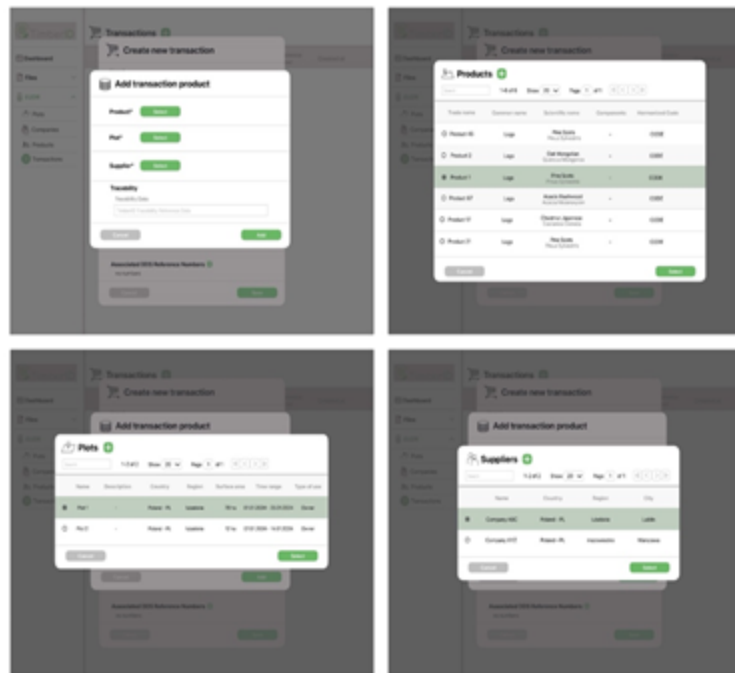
Transactions

Create new transaction

Dashboard

Files

Plots

Companies

Products

Transactions

Add transaction product

Product* Select

Plot* Select

Supplier* Select

Traceability

Traceability Date

Cancel

Add

Associated DDS Reference Numbers

Products

1-6 of 6 Show 20 Page 1 of 1

| Trade name | Common name | Scientific name | Components | Harmonized Code |
|---|---|---|---|---|
| Product 10 | Logs | Pine Scots | - | 0308 |
| Product 2 | Logs | Oak Hungarian | - | 0308 |
| Product 1 | Logs | Pine Scots | - | 0308 |
| Product 97 | Logs | Acacia Blackwood | - | 0308 |
| Product 17 | Logs | Chestnut Japanese | - | 0308 |
| Product 7 | Logs | Pine Scots | - | 0308 |

Cancel

Select

Transactions

Create new transaction

Add transaction product

Plots

1-2 of 2 Show 20 Page 1 of 1

| Name | Description | Country | Region | Surface area | Time range | Type of use |
|---|---|---|---|---|---|---|
| Plot 1 | - | Poland - PL | Lodzkie | 78 ha | 01.12.2024 - 25.01.2024 | Owner |
| Plot 2 | - | Poland - PL | Lodzkie | 12 ha | 01.12.2024 - 14.01.2024 | Owner |

Cancel

Select

Associated DDS Reference Numbers

Transactions

Create new transaction

Add transaction product

Suppliers

1-2 of 2 Show 20 Page 1 of 1

| Name | Country | Region | City |
|---|---|---|---|
| Company ABC | Poland - PL | Lodzkie | Lodz |
| Company XYZ | Poland - PL | mazowieckie | Warszawa |

Cancel

Select

Associated DDS Reference Numbers